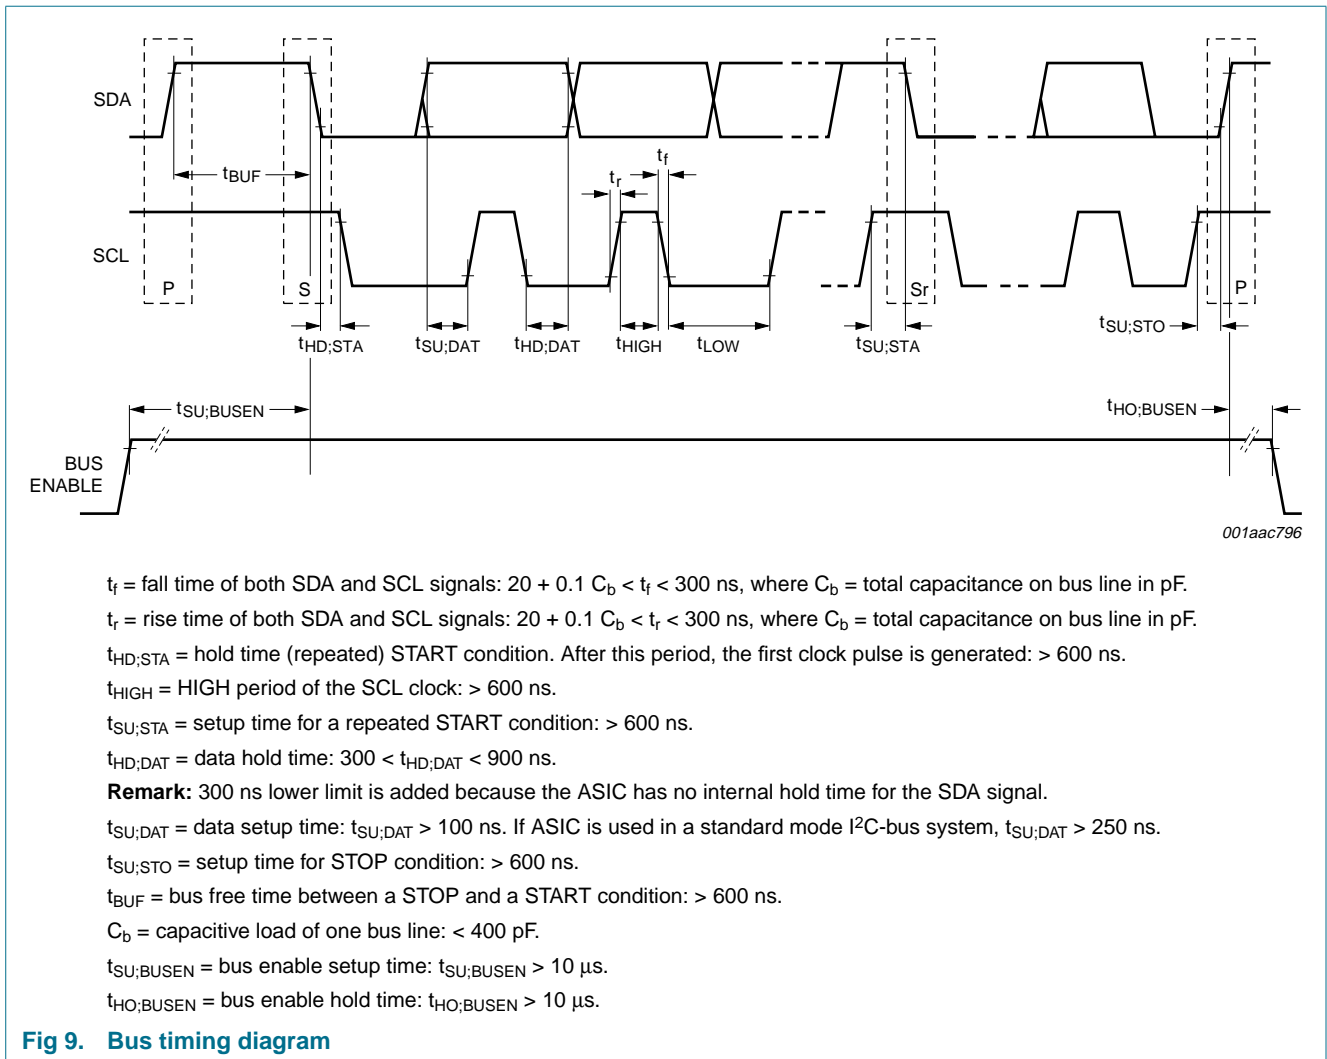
SDA

$t_{BUF}$

$t_r$

$t_f$

SCL

P

S

Sr

P

$t_{HD;STA}$

$t_{SU;DAT}$

$t_{HD;DAT}$

$t_{HIGH}$

$t_{LOW}$

$t_{SU;STA}$

$t_{SU;STO}$

$t_{SU;BUSEN}$

$t_{HO;BUSEN}$

BUS ENABLE

001aac796

$t_f$ = fall time of both SDA and SCL signals: 20 + 0.1 $C_b$ < $t_f$ < 300 ns, where $C_b$ = total capacitance on bus line in pF.

$t_r$ = rise time of both SDA and SCL signals: 20 + 0.1 $C_b$ < $t_r$ < 300 ns, where $C_b$ = total capacitance on bus line in pF.

$t_{HD;STA}$ = hold time (repeated) START condition. After this period, the first clock pulse is generated: > 600 ns.

$t_{HIGH}$ = HIGH period of the SCL clock: > 600 ns.

$t_{SU;STA}$ = setup time for a repeated START condition: > 600 ns.

$t_{HD;DAT}$ = data hold time: 300 < $t_{HD;DAT}$ < 900 ns.

**Remark:** 300 ns lower limit is added because the ASIC has no internal hold time for the SDA signal.

$t_{SU;DAT}$ = data setup time: $t_{SU;DAT}$ > 100 ns. If ASIC is used in a standard mode $I^2C$-bus system, $t_{SU;DAT}$ > 250 ns.

$t_{SU;STO}$ = setup time for STOP condition: > 600 ns.

$t_{BUF}$ = bus free time between a STOP and a START condition: > 600 ns.

$C_b$ = capacitive load of one bus line: < 400 pF.

$t_{SU;BUSEN}$ = bus enable setup time: $t_{SU;BUSEN}$ > 10 µs.

$t_{HO;BUSEN}$ = bus enable hold time: $t_{HO;BUSEN}$ > 10 µs.

Fig 9. Bus timing diagram